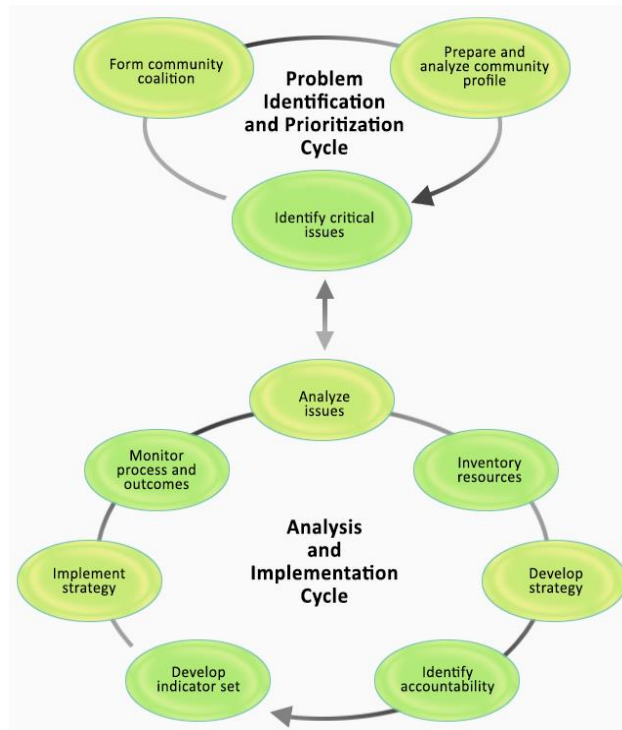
Form community coalition

Prepare and analyze community profile

Problem Identification and Prioritization Cycle

Identify critical issues

Analyze issues

Inventory resources

Develop strategy

Identify accountability

Develop indicator set

Implement strategy

Monitor process and outcomes

Analysis and Implementation Cycle